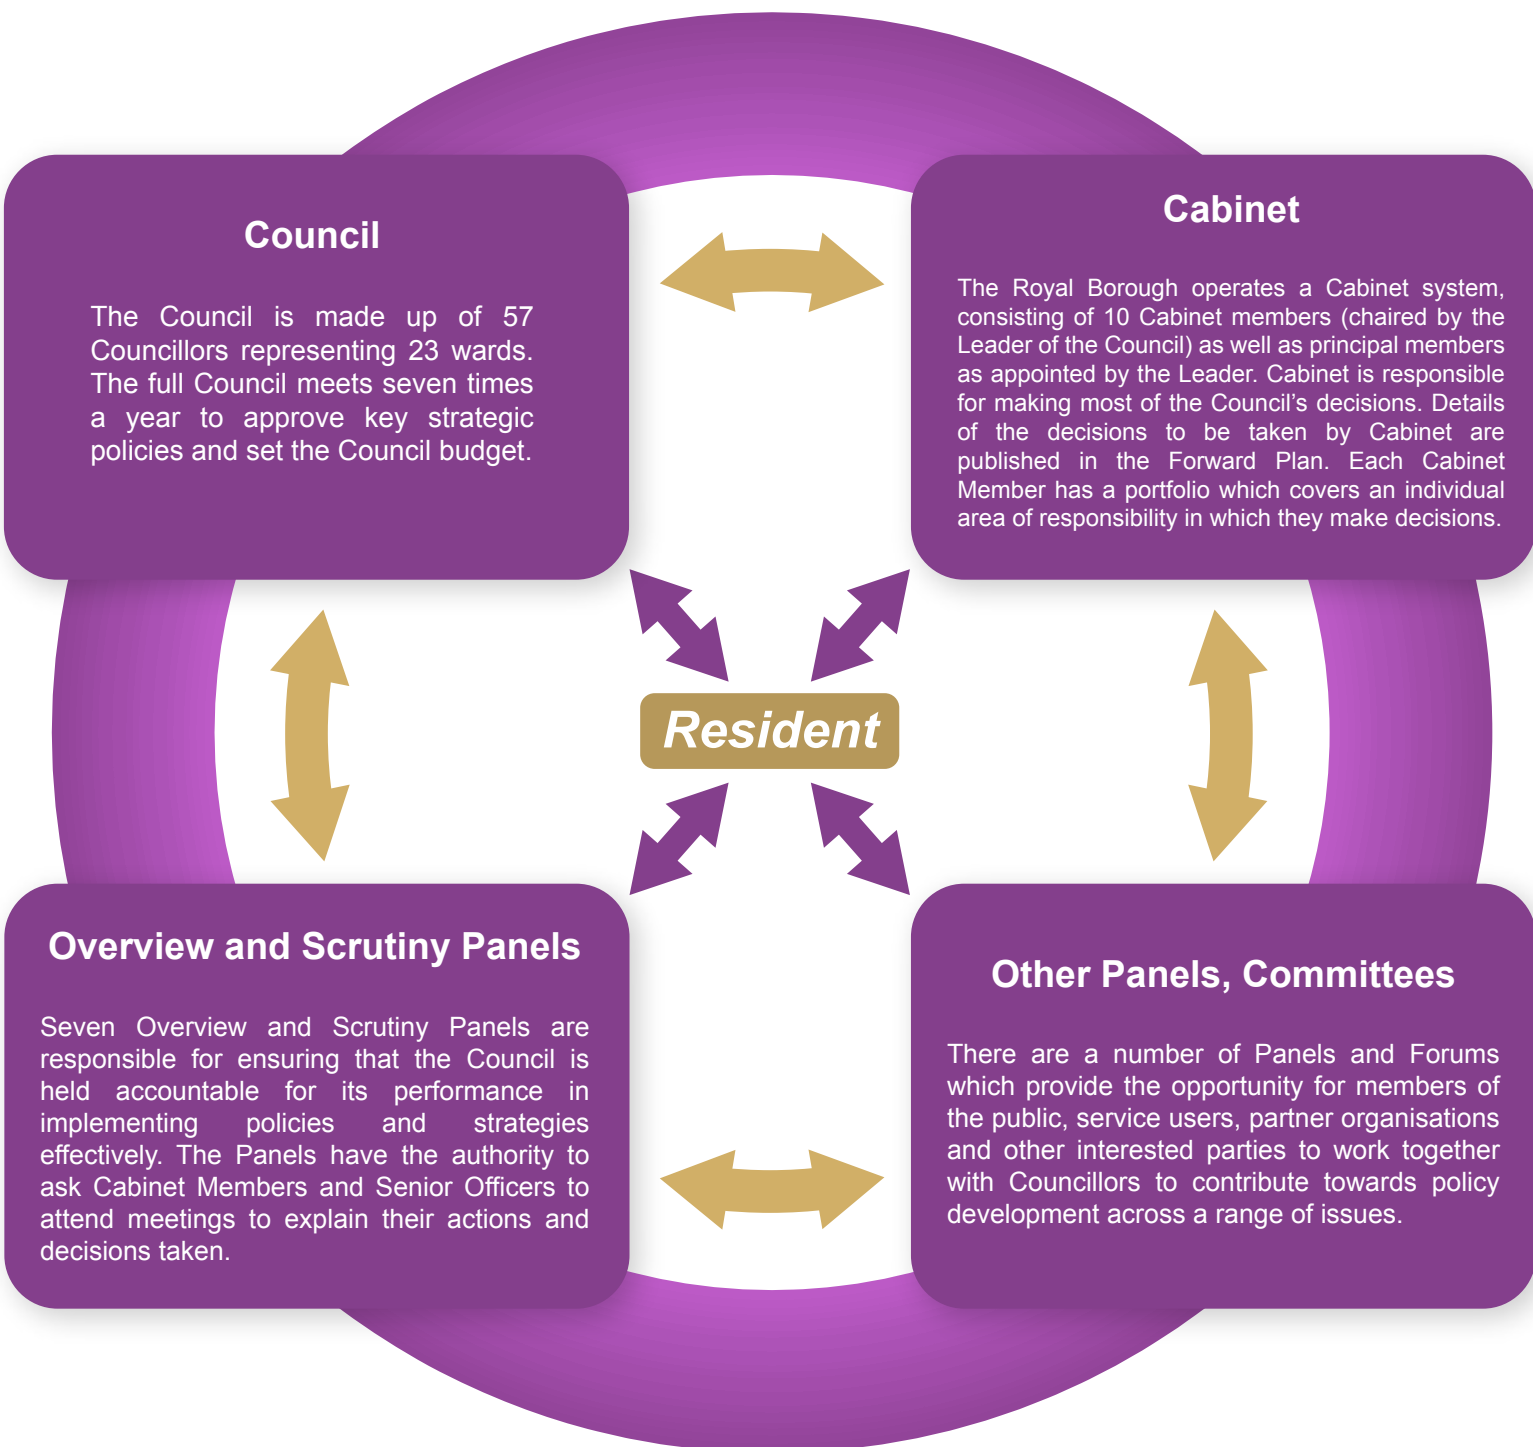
Council

The Council is made up of 57 Councillors representing 23 wards. The full Council meets seven times a year to approve key strategic policies and set the Council budget.

Cabinet

The Royal Borough operates a Cabinet system, consisting of 10 Cabinet members (chaired by the Leader of the Council) as well as principal members as appointed by the Leader. Cabinet is responsible for making most of the Council's decisions. Details of the decisions to be taken by Cabinet are published in the Forward Plan. Each Cabinet Member has a portfolio which covers an individual area of responsibility in which they make decisions.

Resident

Overview and Scrutiny Panels

Seven Overview and Scrutiny Panels are responsible for ensuring that the Council is held accountable for its performance in implementing policies and strategies effectively. The Panels have the authority to ask Cabinet Members and Senior Officers to attend meetings to explain their actions and decisions taken.

Other Panels, Committees

There are a number of Panels and Forums which provide the opportunity for members of the public, service users, partner organisations and other interested parties to work together with Councillors to contribute towards policy development across a range of issues.